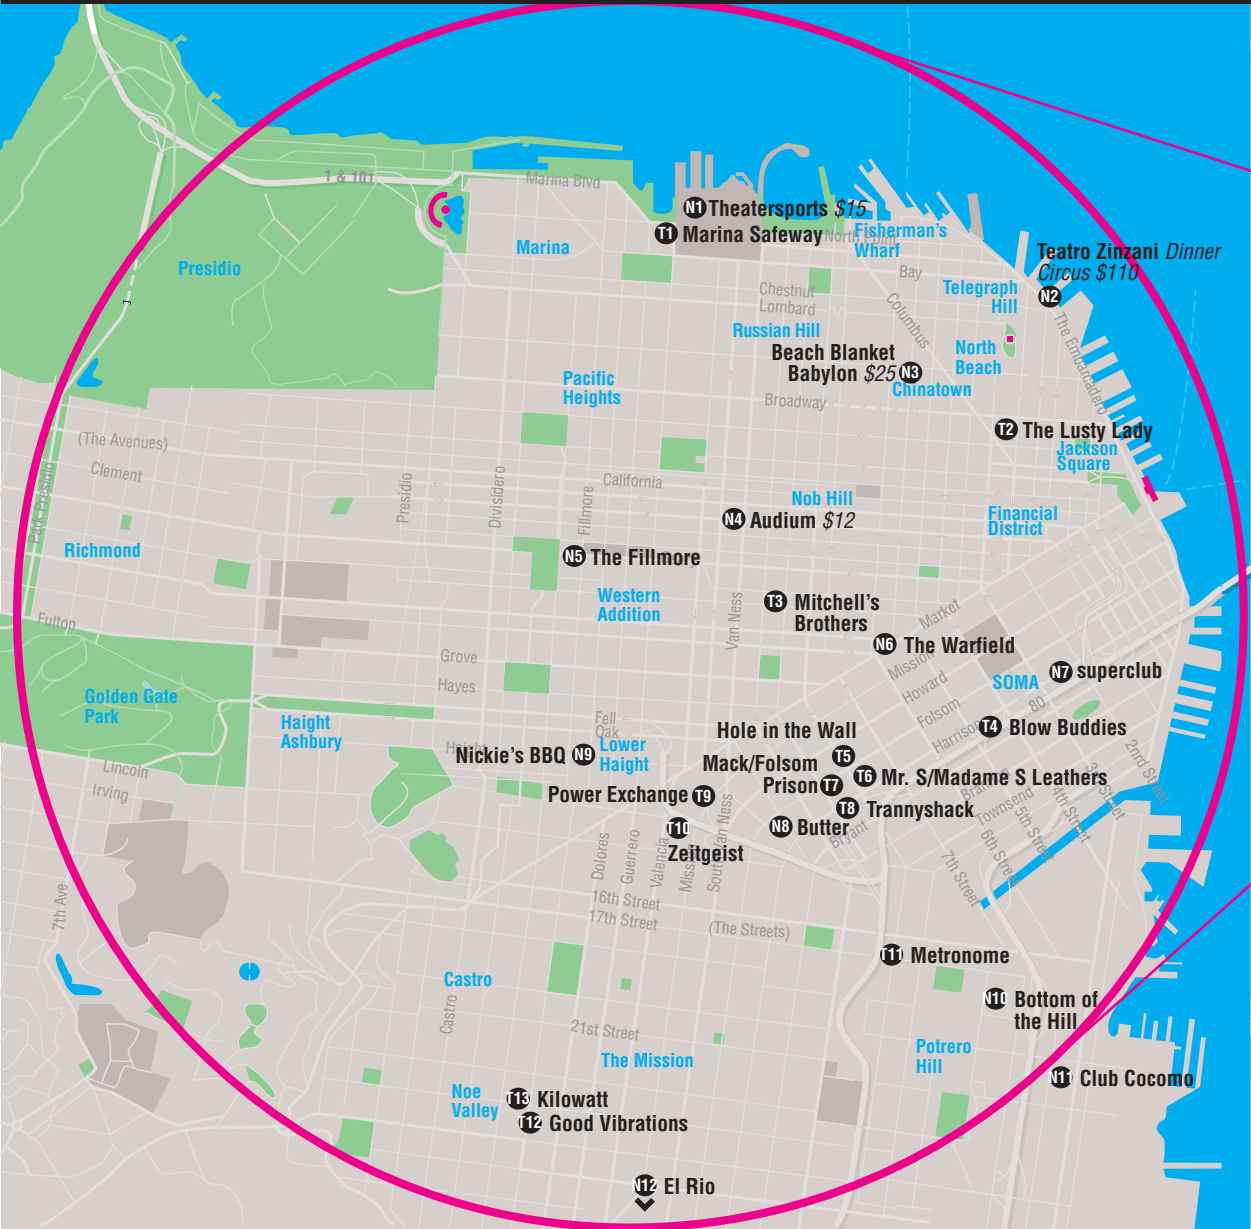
1 & 101
Marina Blvd
N1 Theatersports $15
T1 Marina Safeway
North Point
Fisherman's Wharf
Marina
Presidio
Bay
Teatro Zinzani Dinner Circus $110
N2
Telegraph Hill
Chestnut
Lombard
Columbus
Russian Hill
North Beach
The Embarcadero
Beach Blanket Babylon $25 N3
Chinatown
Pacific Heights
Broadway
T2 The Lusty Lady
Jackson Square
(The Avenues)
Clement
Park Presidio
Presidio
Divisidero
Fillmore
California
Nob Hill
N4 Audium $12
Financial District
Richmond
N5 The Fillmore
Western Addition
Van Ness
T3 Mitchell's Brothers
Market
Fulton
N6 The Warfield
Mission
Grove
Hayes
Howard
SOMA
N7 superclub
80
Folsom
Golden Gate Park
Haight Ashbury
Fell
Oak
Hole in the Wall
Harrison
T4 Blow Buddies
2nd Street
Haight
Nickie's BBQ N9
Lower Haight
Mack/Folsom Prison T7
T5
T6 Mr. S/Madame S Leathers
3rd Street
Lincoln
Irving
Power Exchange T9
T8 Trannyshack
Brannan
Townsend
4th Street
5th Street
N8 Butter
Bryant
T10
Zeitgeist
Dolores
Guerrero
Valencia
Mission
South Van Ness
6th Street
7th Street
7th Ave
16th Street
17th Street
(The Streets)
T11 Metronome
Castro
Castro
N10 Bottom of the Hill
21st Street
The Mission
Potrero Hill
N11 Club Cocomo
Noe Valley
T13 Kilowatt
T12 Good Vibrations
N12 El Rio